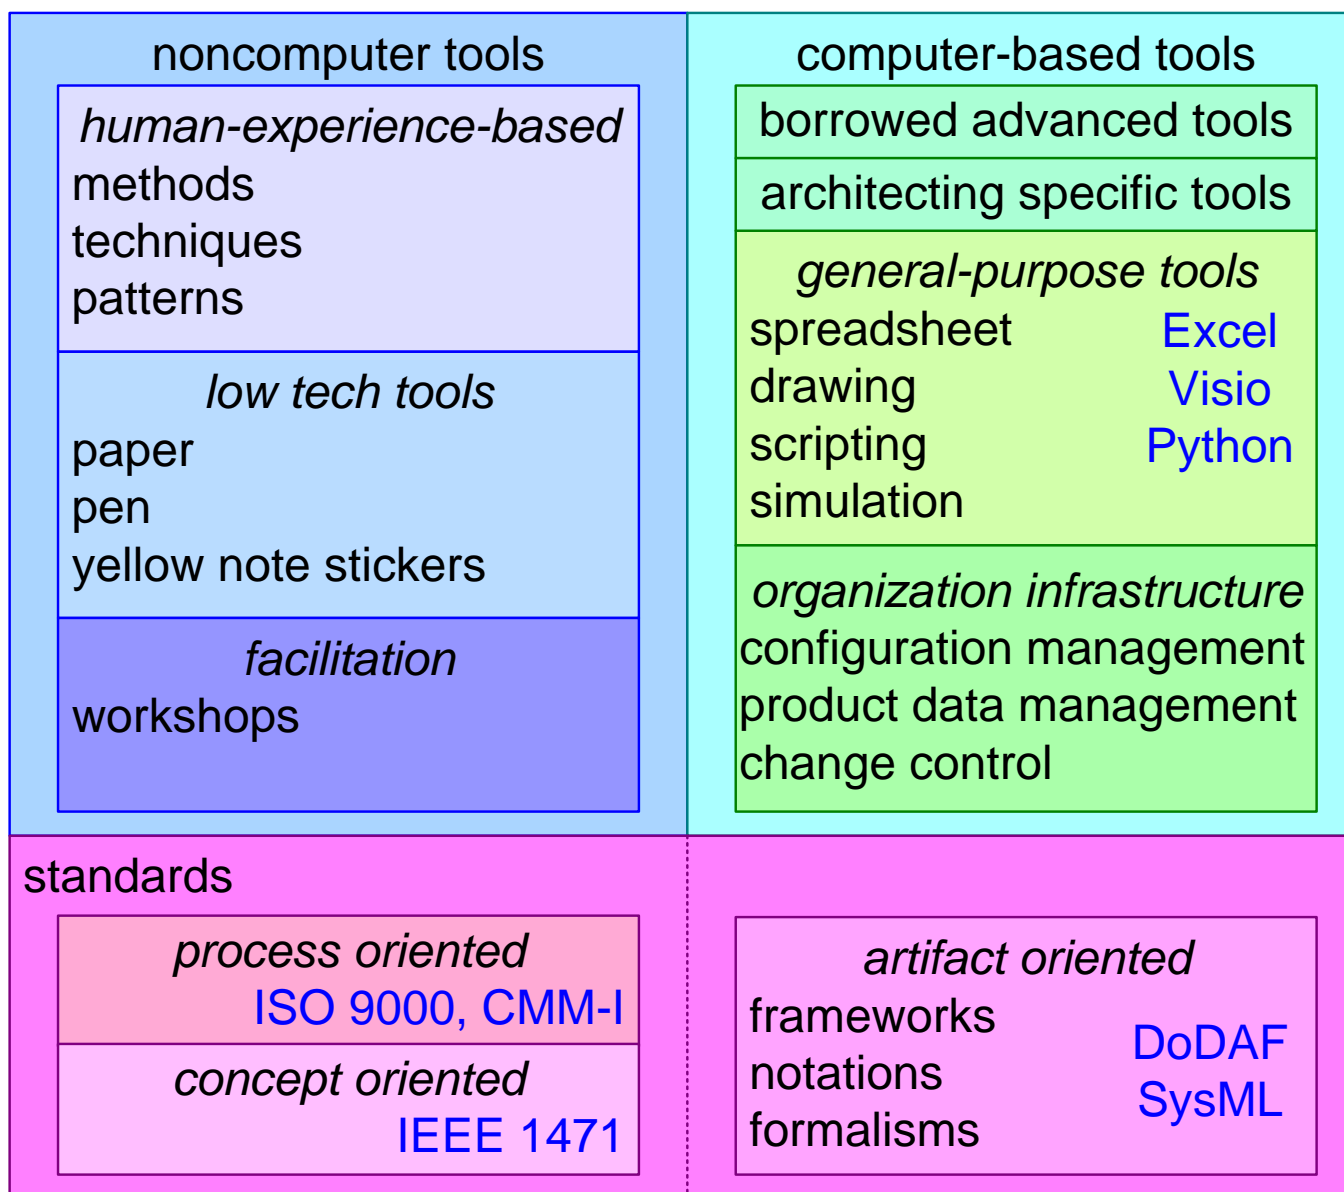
noncomputer tools

human-experience-based
methods
techniques
patterns

low tech tools
paper
pen
yellow note stickers

facilitation
workshops

computer-based tools

borrowed advanced tools

architecting specific tools

general-purpose tools
spreadsheet Excel
drawing Visio
scripting Python
simulation

organization infrastructure
configuration management
product data management
change control

standards

process oriented
ISO 9000, CMM-I

concept oriented
IEEE 1471

artifact oriented
frameworks
notations
formalisms
DoDAF
SysML